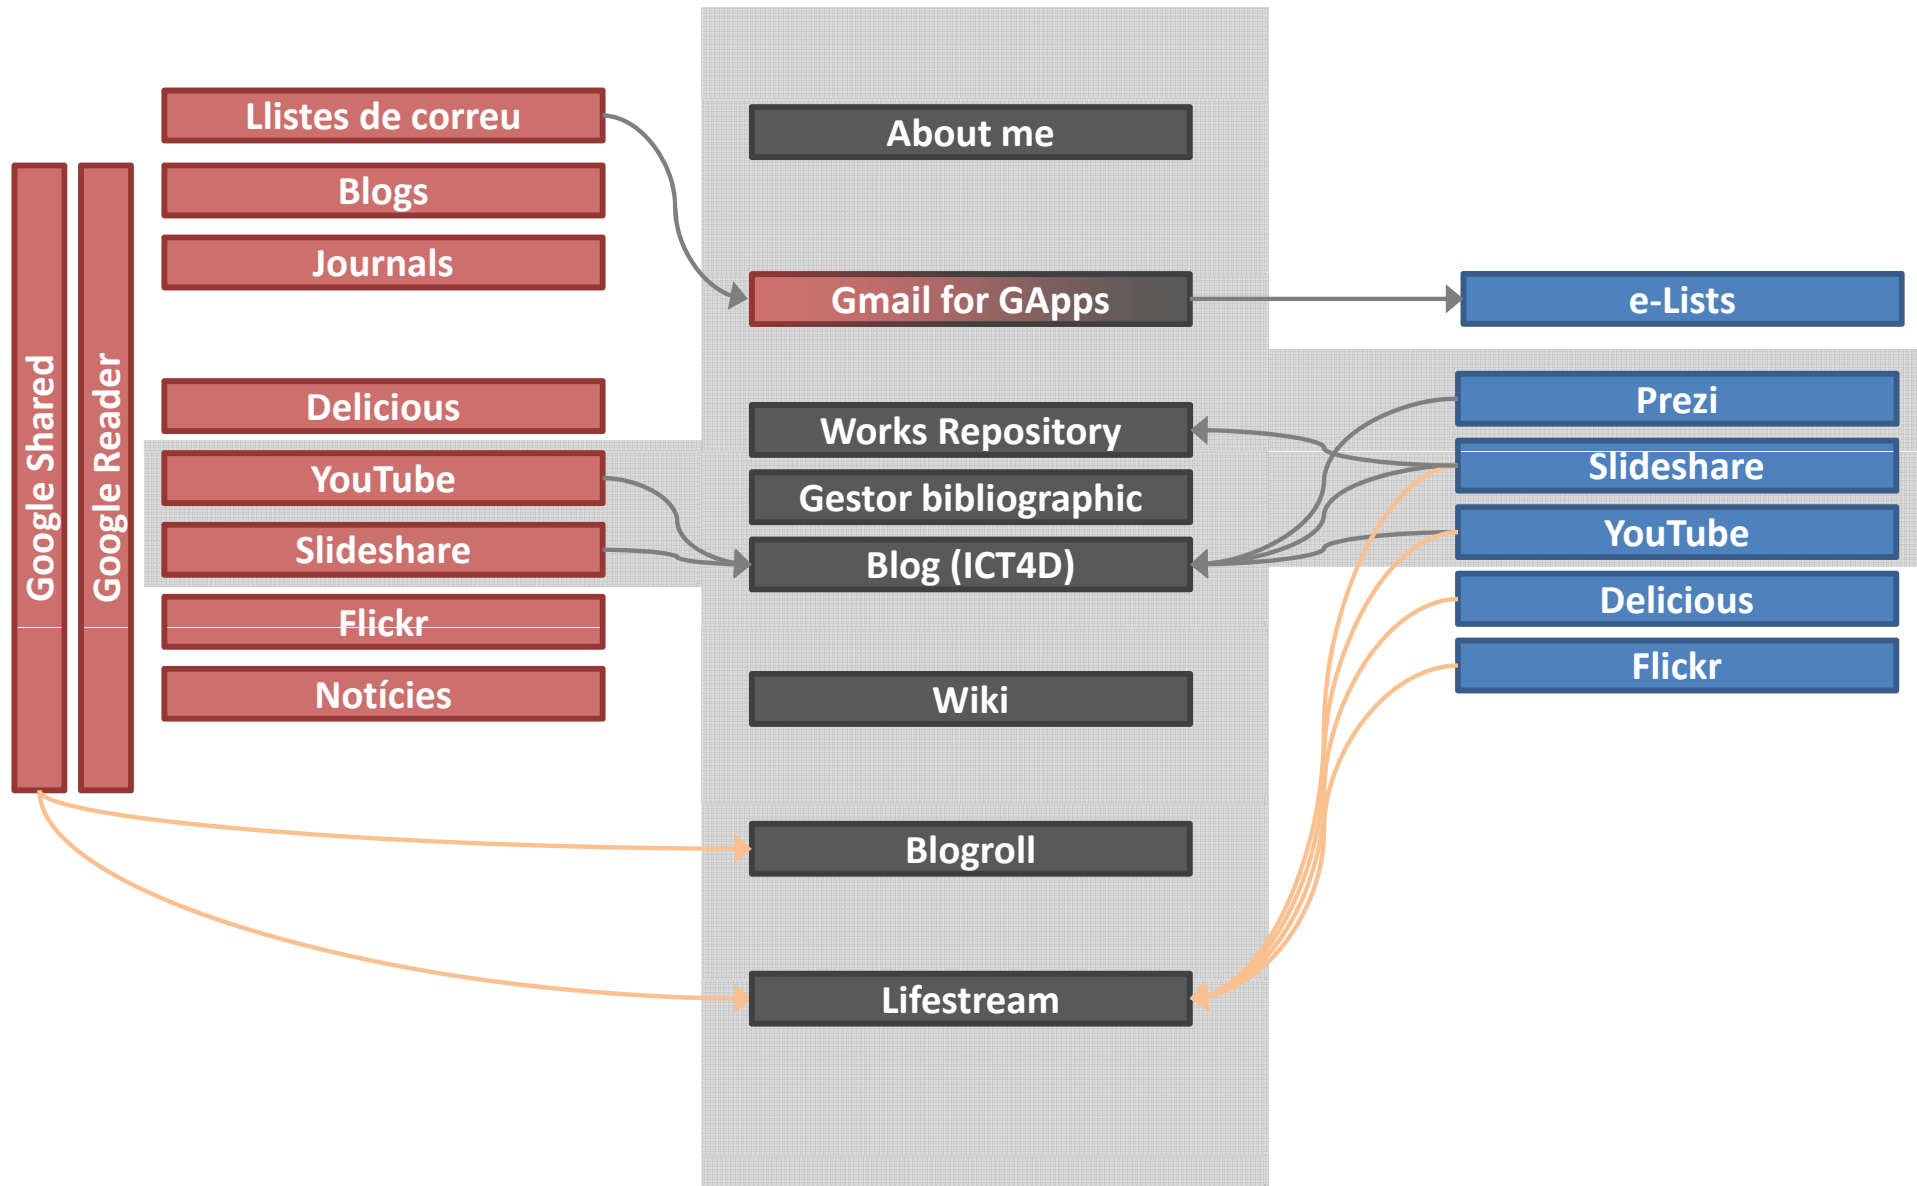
Google Shared

Google Reader

Llistes de correu

Blogs

Journals

Delicious

YouTube

Slideshare

Flickr

Notícies

About me

Gmail for GApps

Works Repository

Gestor bibliographic

Blog (ICT4D)

Wiki

Blogroll

Lifestream

e-Lists

Prezi

Slideshare

YouTube

Delicious

Flickr